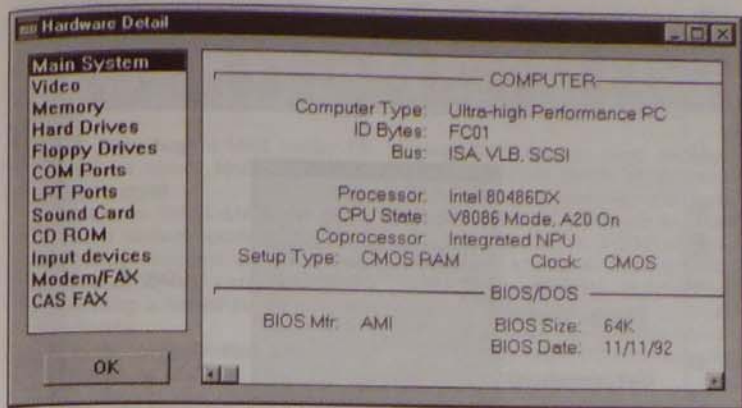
Hardware Detail

Main System
Video
Memory
Hard Drives
Floppy Drives
COM Ports
LPT Ports
Sound Card
CD ROM
Input devices
Modem/FAX
CAS FAX

OK

COMPUTER

Computer Type: Ultra-high Performance PC
ID Bytes: FC01
Bus: ISA, VLB, SCSI

Processor: Intel 80486DX
CPU State: V8086 Mode, A20 On
Coprocessor: Integrated NPU
Setup Type: CMOS RAM Clock: CMOS

BIOS/DOS

BIOS Mfr: AMI BIOS Size: 64K
BIOS Date: 11/11/92